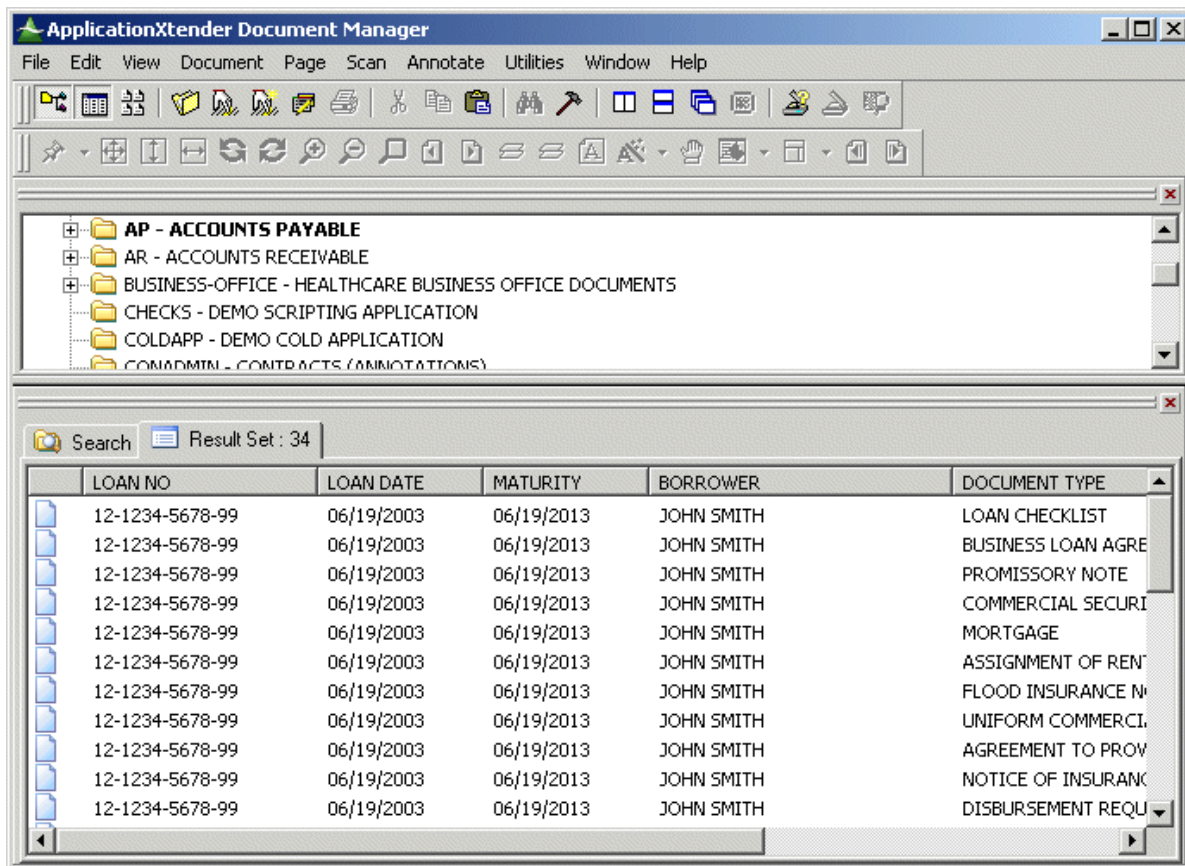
ApplicationXtender Document Manager

File Edit View Document Page Scan Annotate Utilities Window Help

AP - ACCOUNTS PAYABLE
AR - ACCOUNTS RECEIVABLE
BUSINESS-OFFICE - HEALTHCARE BUSINESS OFFICE DOCUMENTS
CHECKS - DEMO SCRIPTING APPLICATION
COLDAPP - DEMO COLD APPLICATION
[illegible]

Search Result Set : 34

| LOAN NO | LOAN DATE | MATURITY | BORROWER | DOCUMENT TYPE |
|---|---|---|---|---|
| 12-1234-5678-99 | 06/19/2003 | 06/19/2013 | JOHN SMITH | LOAN CHECKLIST |
| 12-1234-5678-99 | 06/19/2003 | 06/19/2013 | JOHN SMITH | BUSINESS LOAN AGRE |
| 12-1234-5678-99 | 06/19/2003 | 06/19/2013 | JOHN SMITH | PROMISSORY NOTE |
| 12-1234-5678-99 | 06/19/2003 | 06/19/2013 | JOHN SMITH | COMMERCIAL SECURI |
| 12-1234-5678-99 | 06/19/2003 | 06/19/2013 | JOHN SMITH | MORTGAGE |
| 12-1234-5678-99 | 06/19/2003 | 06/19/2013 | JOHN SMITH | ASSIGNMENT OF REN |
| 12-1234-5678-99 | 06/19/2003 | 06/19/2013 | JOHN SMITH | FLOOD INSURANCE N |
| 12-1234-5678-99 | 06/19/2003 | 06/19/2013 | JOHN SMITH | UNIFORM COMMERCI |
| 12-1234-5678-99 | 06/19/2003 | 06/19/2013 | JOHN SMITH | AGREEMENT TO PROV |
| 12-1234-5678-99 | 06/19/2003 | 06/19/2013 | JOHN SMITH | NOTICE OF INSURANC |
| 12-1234-5678-99 | 06/19/2003 | 06/19/2013 | JOHN SMITH | DISBURSEMENT REQU |